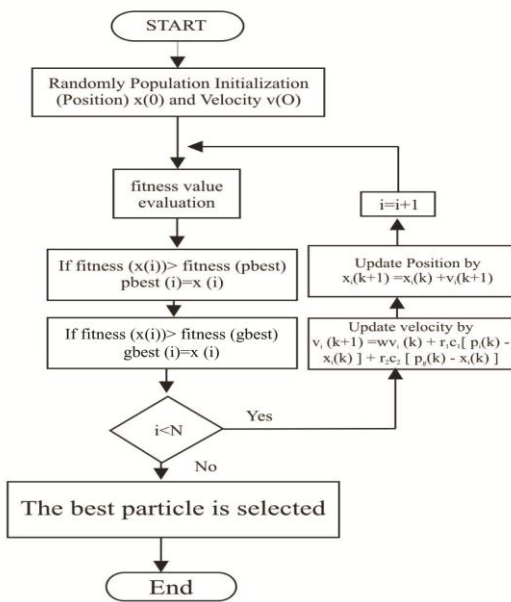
START

Randomly Population Initialization (Position) x(0) and Velocity v(O)

fitness value evaluation

If fitness (x(i))> fitness (pbest) pbest (i)=x (i)

If fitness (x(i))> fitness (gbest) gbest (i)=x (i)

i<N

Yes

No

The best particle is selected

End

i=i+1

Update Position by $x_i(k+1) = x_i(k) + v_i(k+1)$

Update velocity by $v_i(k+1) = wv_i(k) + r_1c_1[p_i(k) - x_i(k)] + r_2c_2[p_g(k) - x_i(k)]$